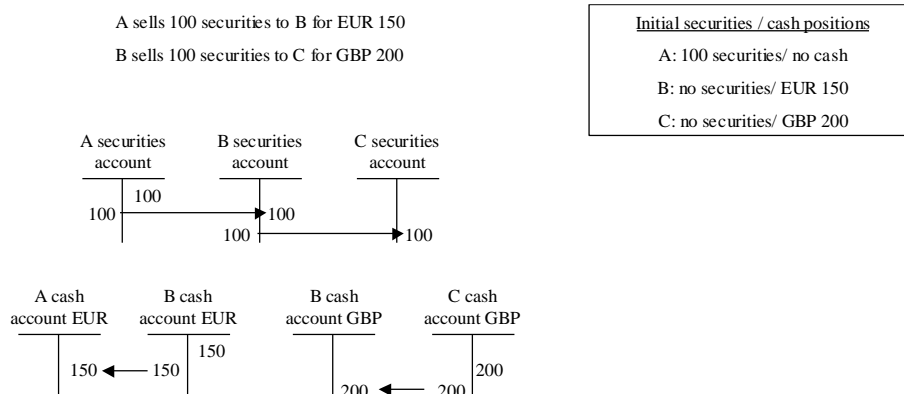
A sells 100 securities to B for EUR 150

B sells 100 securities to C for GBP 200

Initial securities / cash positions

A: 100 securities/ no cash

B: no securities/ EUR 150

C: no securities/ GBP 200

A securities account

B securities account

C securities account

100

100

100

100

100

A cash account EUR

B cash account EUR

B cash account GBP

C cash account GBP

150

150

150

200

200

200